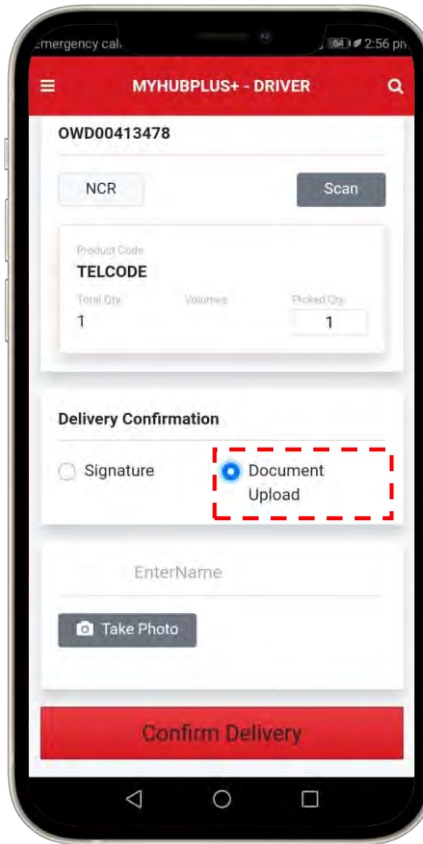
Emergency cal

64 2:56 pm

MYHUBPLUS+ - DRIVER

OWD00413478

NCR

Scan

Product Code

TELCODE

Total Qty

Volumes

Picked Qty

1

1

Delivery Confirmation

Signature

Document Upload

EnterName

Take Photo

Confirm Delivery